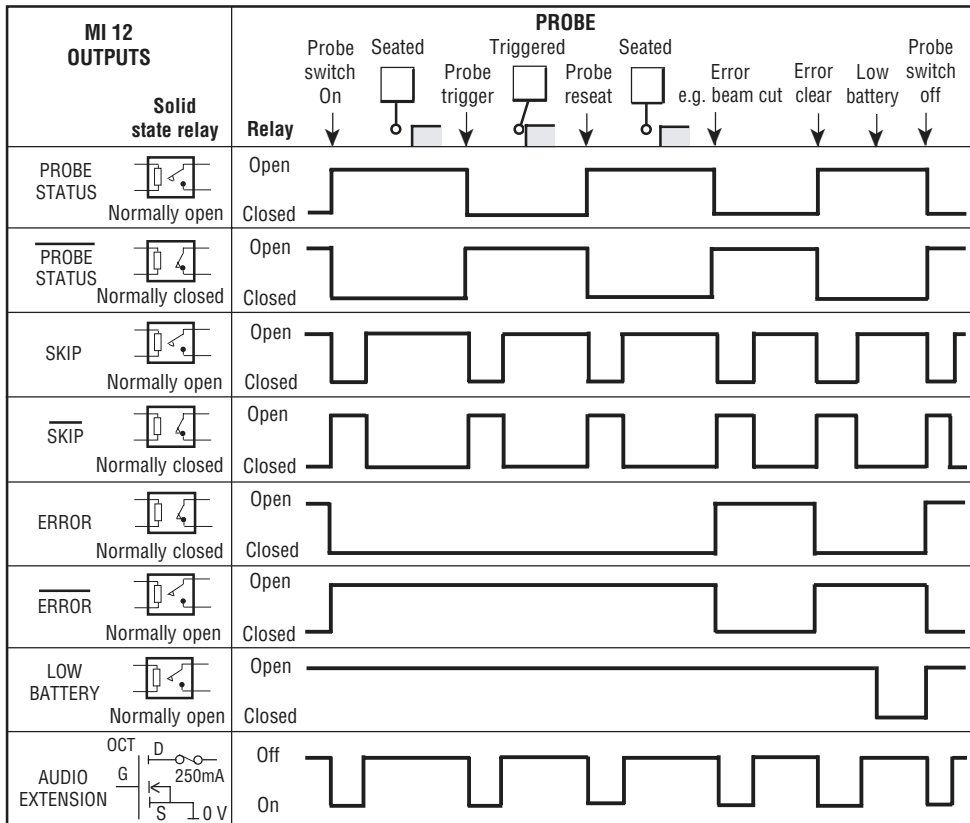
| MI 12 OUTPUTS Solid state relay | Relay | PROBE: Probe switch On, Seated, Probe trigger, Triggered, Probe reseat, Seated, Error e.g. beam cut, Error clear, Low battery, Probe switch off |
|---|---|---|
| PROBE STATUS Normally open | Open Closed | |
| $\overline{\text{PROBE STATUS}}$ Normally closed | Open Closed | |
| SKIP Normally open | Open Closed | |
| $\overline{\text{SKIP}}$ Normally closed | Open Closed | |
| ERROR Normally closed | Open Closed | |
| $\overline{\text{ERROR}}$ Normally open | Open Closed | |
| LOW BATTERY Normally open | Open Closed | |
| AUDIO EXTENSION OCT D G S 250mA 0 V | Off On | |